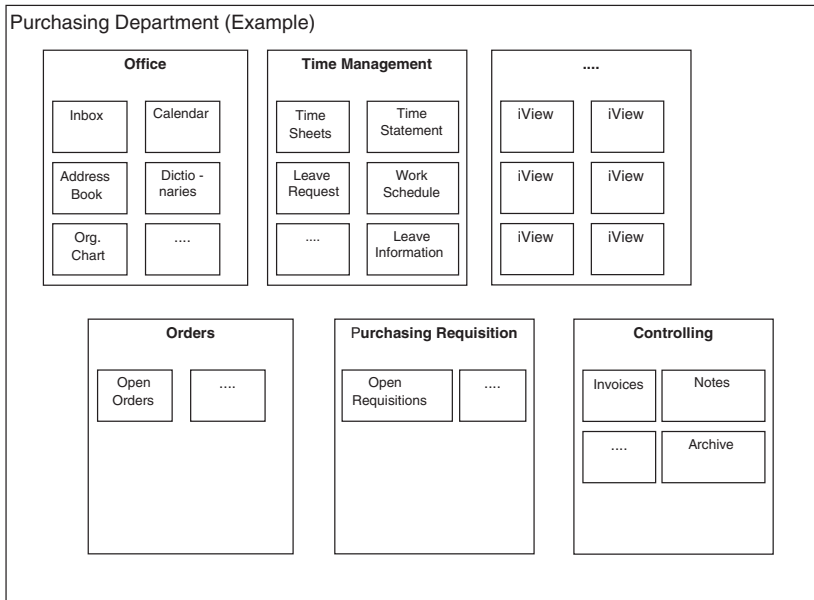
Purchasing Department (Example)

**Office**

Inbox

Calendar

Address Book

Dictio - naries

Org. Chart

....

**Time Management**

Time Sheets

Time Statement

Leave Request

Work Schedule

....

Leave Information

**....**

iView

iView

iView

iView

iView

iView

**Orders**

Open Orders

....

**Purchasing Requisition**

Open Requisitions

....

**Controlling**

Invoices

Notes

....

Archive